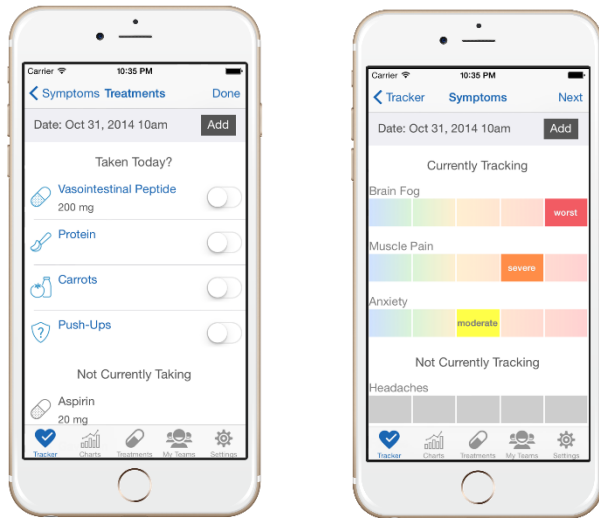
Carrier 10:35 PM

Symptoms Treatments Done

Date: Oct 31, 2014 10am Add

Taken Today?

Vasointestinal Peptide
200 mg

Protein

Carrots

Push-Ups

Not Currently Taking

Aspirin
20 mg

Tracker Charts Treatments My Teams Settings

Carrier 10:35 PM

Tracker Symptoms Next

Date: Oct 31, 2014 10am Add

Currently Tracking

Brain Fog

worst

Muscle Pain

severe

Anxiety

moderate

Not Currently Tracking

Headaches

Tracker Charts Treatments My Teams Settings